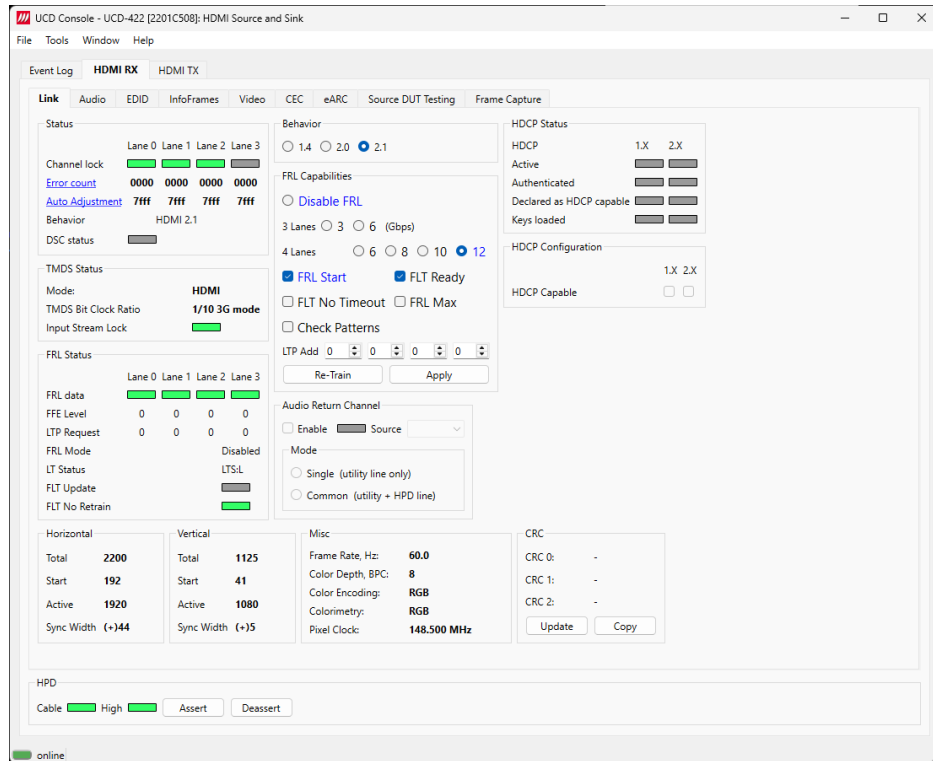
UCD Console - UCD-422 [2201C508]: HDMI Source and Sink

File Tools Window Help

Event Log | HDMI RX | HDMI TX

Link | Audio | EDID | InfoFrames | Video | CEC | eARC | Source DUT Testing | Frame Capture

Status

| | Lane 0 | Lane 1 | Lane 2 | Lane 3 |
|---|---|---|---|---|
| Channel lock | | | | |
| Error count | 0000 | 0000 | 0000 | 0000 |
| Auto Adjustment | 7fff | 7fff | 7fff | 7fff |

Behavior HDMI 2.1
DSC status

TMDS Status
Mode: HDMI
TMDS Bit Clock Ratio 1/10 3G mode
Input Stream Lock

FRL Status

| | Lane 0 | Lane 1 | Lane 2 | Lane 3 |
|---|---|---|---|---|
| FRL data | | | | |
| FFE Level | 0 | 0 | 0 | 0 |
| LTP Request | 0 | 0 | 0 | 0 |

FRL Mode Disabled
LT Status LTS:L
FLT Update
FLT No Retrain

Behavior
1.4 2.0 2.1

FRL Capabilities
Disable FRL
3 Lanes 3 6 (Gbps)
4 Lanes 6 8 10 12
FRL Start FLT Ready
FLT No Timeout FLT Max
Check Patterns
LTP Add 0 0 0 0
Re-Train Apply

Audio Return Channel
Enable Source
Mode
Single (utility line only)
Common (utility + HPD line)

HDCP Status
HDCP 1.X 2.X
Active
Authenticated
Declared as HDCP capable
Keys loaded

HDCP Configuration
1.X 2.X
HDCP Capable

Horizontal
Total 2200
Start 192
Active 1920
Sync Width (+)44

Vertical
Total 1125
Start 41
Active 1080
Sync Width (+)5

Misc
Frame Rate, Hz: 60.0
Color Depth, BPC: 8
Color Encoding: RGB
Colorimetry: RGB
Pixel Clock: 148.500 MHz

CRC
CRC 0: -
CRC 1: -
CRC 2: -
Update Copy

HPD
Cable High Assert Deassert

online